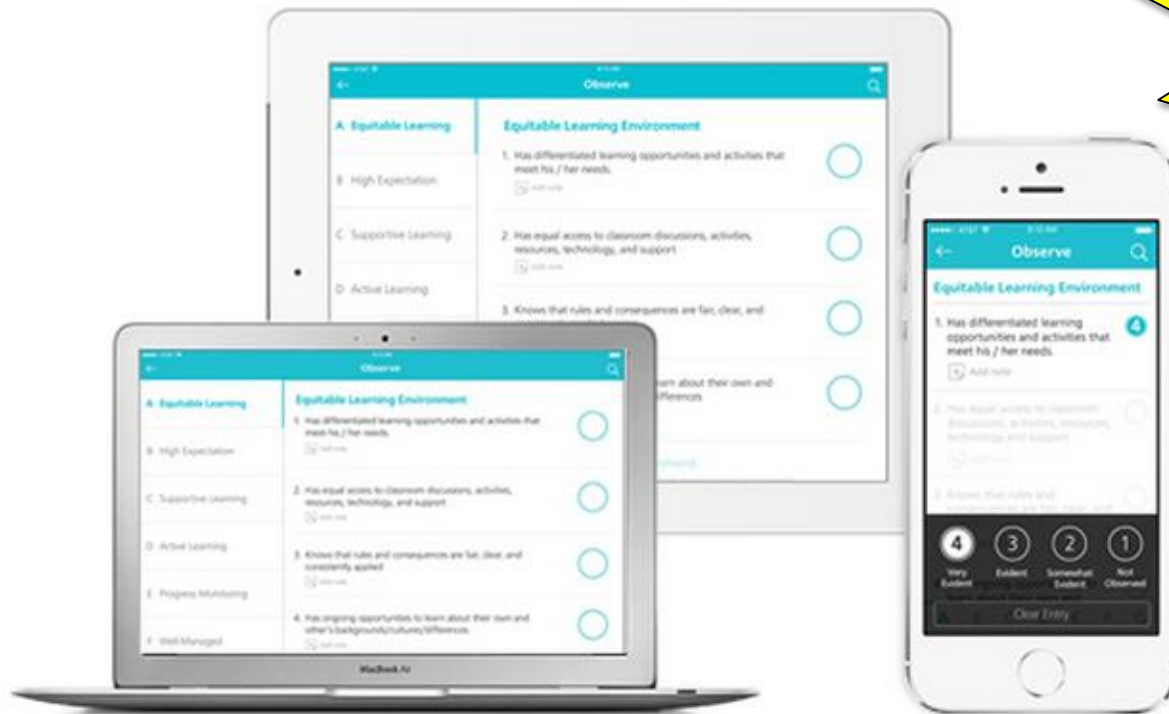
Observe

A. Equitable Learning

B. High Expectation

C. Supportive Learning

D. Active Learning

Equitable Learning Environment

1. Has differentiated learning opportunities and activities that meet his / her needs.

Add note

2. Has equal access to classroom discussions, activities, resources, technology, and support.

Add note

3. Knows that rules and consequences are fair, clear, and

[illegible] about their own and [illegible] differences

Observe

A. Equitable Learning

B. High Expectation

C. Supportive Learning

D. Active Learning

E. Progress Monitoring

F. Well-Managed

Equitable Learning Environment

1. Has differentiated learning opportunities and activities that meet his / her needs.

Add note

2. Has equal access to classroom discussions, activities, resources, technology, and support.

Add note

3. Knows that rules and consequences are fair, clear, and consistently applied

Add note

4. Has ongoing opportunities to learn about their own and other's backgrounds/cultures/differences.

Add note

MacBook Air

Observe

Equitable Learning Environment

1. Has differentiated learning opportunities and activities that meet his / her needs.

4

Add note

2. Has equal access to classroom discussions, activities, resources, technology and support

Add note

3. Knows that rules and consequences are fair, clear, and

4 Very Evident

3 Evident

2 Somewhat Evident

1 Not Observed

Clear Entry